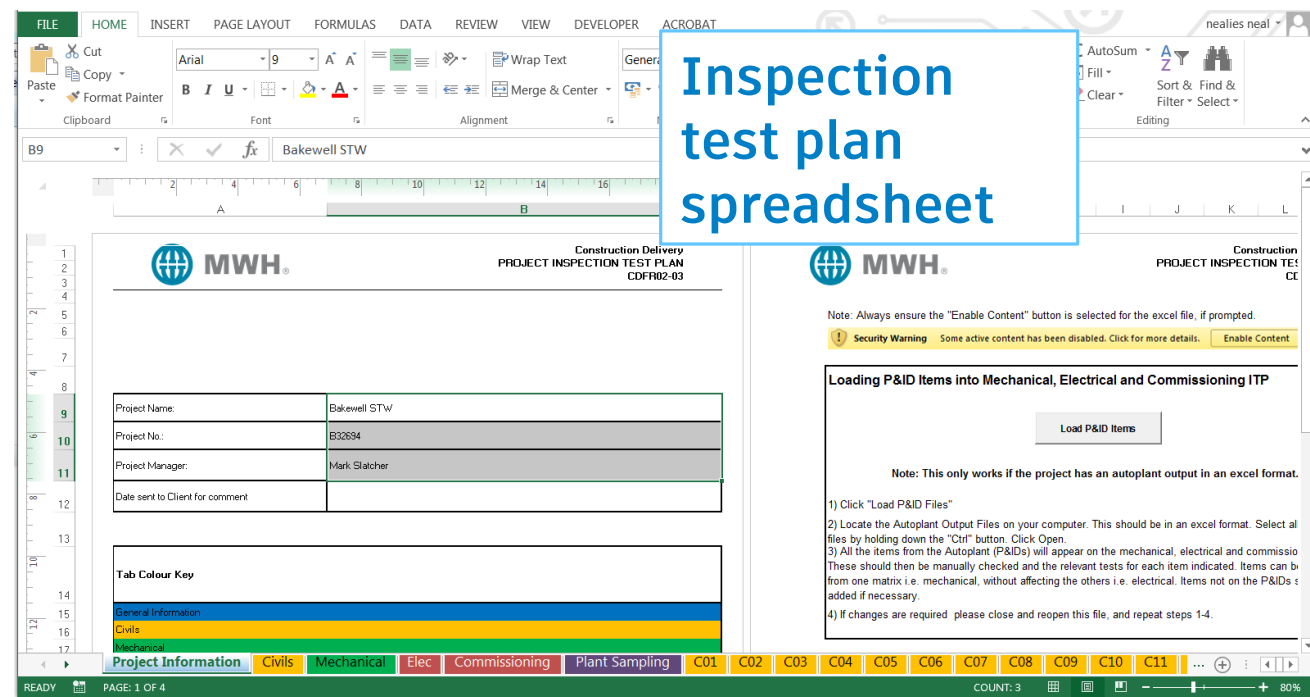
FILE HOME INSERT PAGE LAYOUT FORMULAS DATA REVIEW VIEW DEVELOPER ACROBAT nealies neal

Paste Cut Copy Format Painter Clipboard Arial 9 A A B I U Font Wrap Text Merge & Center Alignment Genera AutoSum Fill Clear Sort & Filter Find & Select Editing

Inspection test plan spreadsheet

B9 Bakewell STW

A B I J K L

MWH

Construction Delivery
PROJECT INSPECTION TEST PLAN
CDFR02-03

| Project Name: | Bakewell STW |
|---|---|
| Project No.: | B32694 |
| Project Manager: | Mark Slatcher |
| Date sent to Client for comment | |

Tab Colour Key

General Information
Civils
Mechanical

MWH

Construction
PROJECT INSPECTION TES
CD

Note: Always ensure the "Enable Content" button is selected for the excel file, if prompted.

Security Warning Some active content has been disabled. Click for more details. Enable Content

Loading P&ID Items into Mechanical, Electrical and Commissioning ITP

Load P&ID Items

Note: This only works if the project has an autoplant output in an excel format.

1) Click "Load P&ID Files"

2) Locate the Autoplant Output Files on your computer. This should be in an excel format. Select al files by holding down the "Ctrl" button. Click Open.
3) All the items from the Autoplant (P&IDs) will appear on the mechanical, electrical and commissio These should then be manually checked and the relevant tests for each item indicated. Items can b from one matrix i.e. mechanical, without affecting the others i.e. electrical. Items not on the P&IDs s added if necessary.

4) If changes are required please close and reopen this file, and repeat steps 1-4.

Project Information Civils Mechanical Elec Commissioning Plant Sampling C01 C02 C03 C04 C05 C06 C07 C08 C09 C10 C11

READY PAGE: 1 OF 4 COUNT: 3 80%